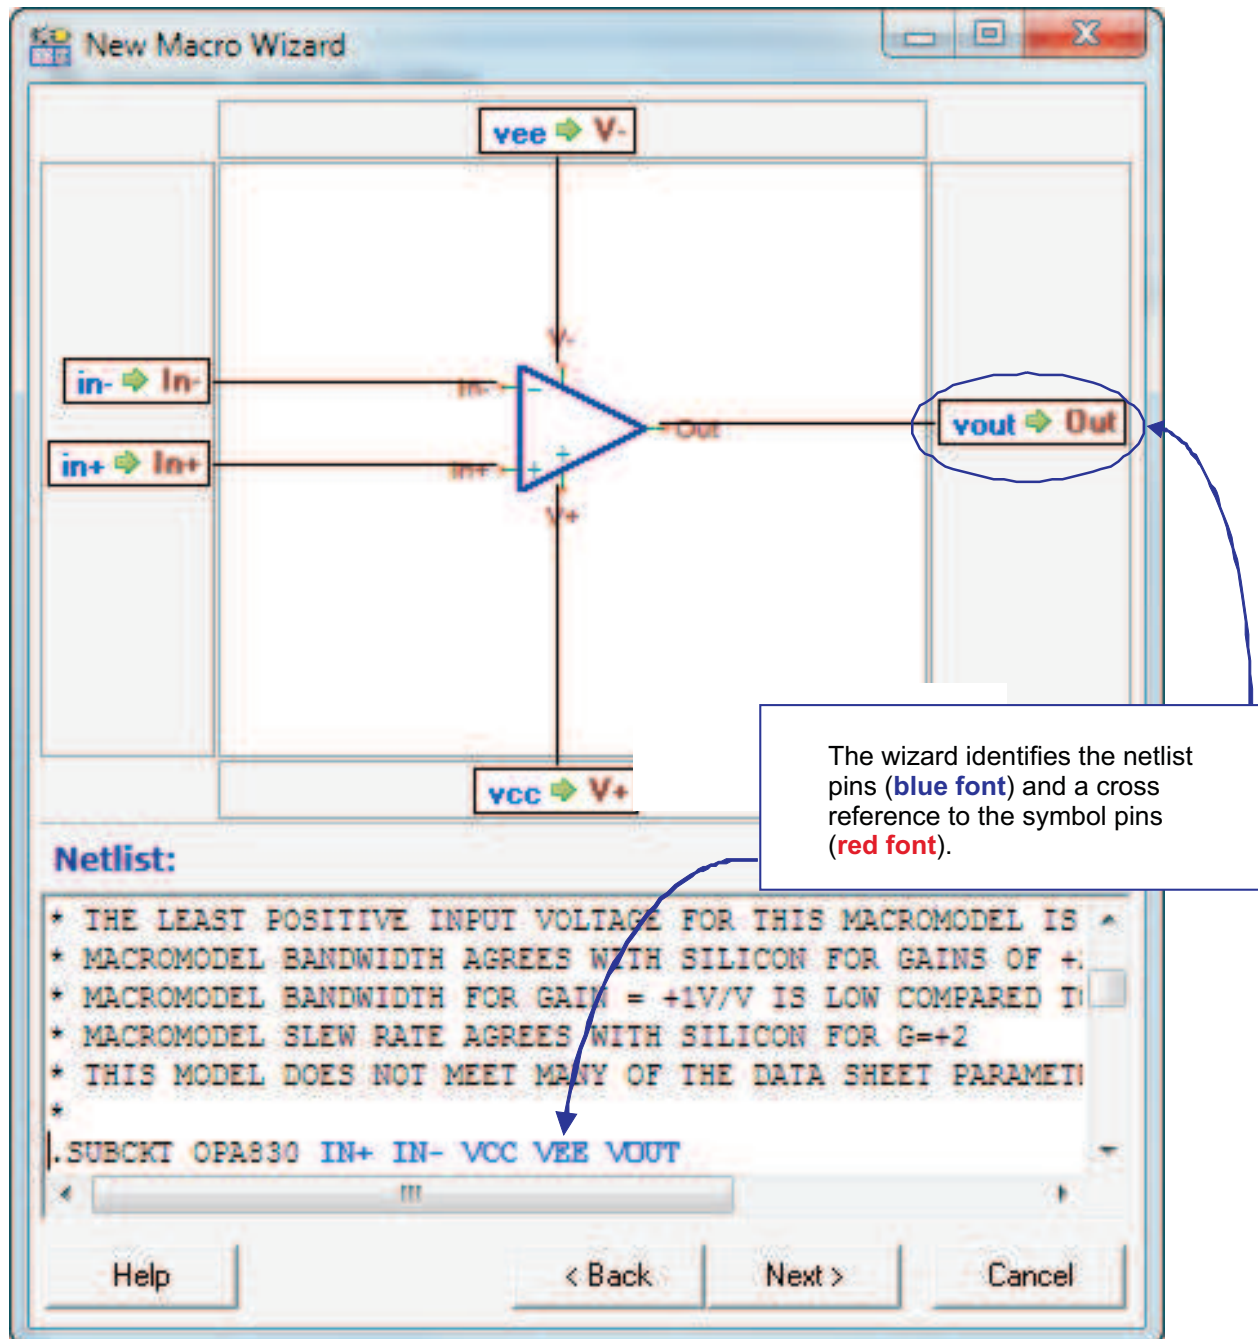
New Macro Wizard

vee ⇨ V-

V-

in- ⇨ In-

In-

in+ ⇨ In+

In+

Out

vout ⇨ Out

V+

vcc ⇨ V+

The wizard identifies the netlist pins (**blue font**) and a cross reference to the symbol pins (**red font**).

Netlist:

* THE LEAST POSITIVE INPUT VOLTAGE FOR THIS MACROMODEL IS
* MACROMODEL BANDWIDTH AGREES WITH SILICON FOR GAINS OF +
* MACROMODEL BANDWIDTH FOR GAIN = +1V/V IS LOW COMPARED T
* MACROMODEL SLEW RATE AGREES WITH SILICON FOR G=+2
* THIS MODEL DOES NOT MEET MANY OF THE DATA SHEET PARAMET
*
.SUBCKT OPA830 IN+ IN- VCC VEE VOUT

Help

< Back

Next >

Cancel